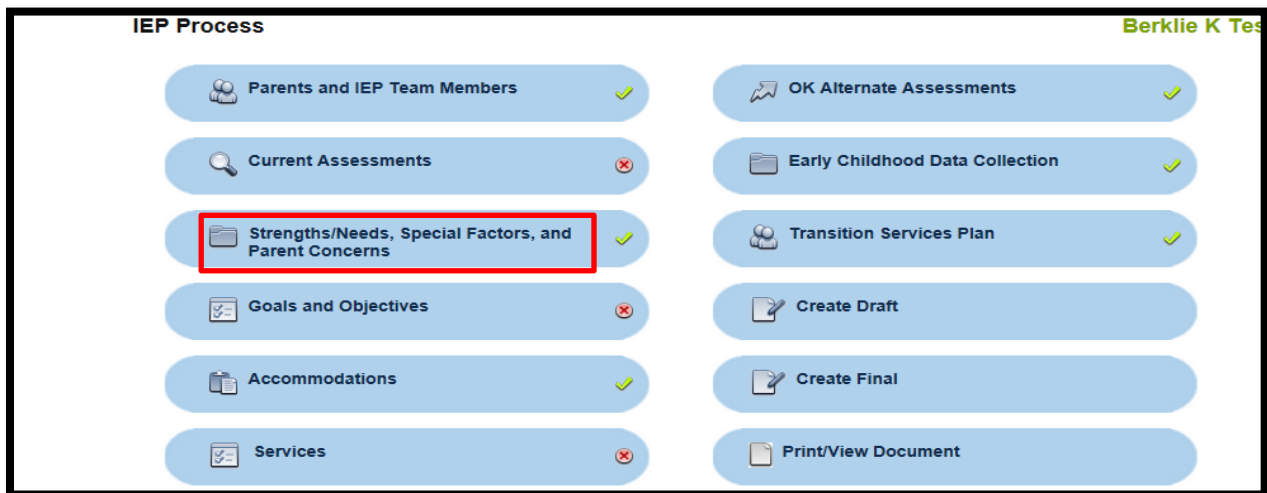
IEP Process

Berklie K Tes

Parents and IEP Team Members

Current Assessments

Strengths/Needs, Special Factors, and Parent Concerns

Goals and Objectives

Accommodations

Services

OK Alternate Assessments

Early Childhood Data Collection

Transition Services Plan

Create Draft

Create Final

Print/View Document